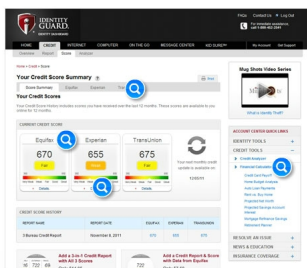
IDENTITY GUARD

FAQs | Contact Us | Log Out

Call Customer Service
1-800-452-2541

HOME | CREDIT | INTERNET | COMPUTER | ON THE GO | MESSAGE CENTER | MY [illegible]

Home > Credit > Credit

Your Credit Score Summary

Score Summary | Equifax | Experian | TransUnion

Print

Your Credit Scores

Your Credit Score History includes scores you have received over the last 12 months. These scores are available to you through 08/2013.

CURRENT CREDIT SCORE

| Equifax | Experian | TransUnion |
|---|---|---|
| 670 | 655 | 675 |
| Fair | Fair | Fair |
| Details | Details | Details |

Your next 3 months credit update is available on 12/05/11

CREDIT SCORE HISTORY

| REPORT NAME | REPORT DATE | EQUIFAX | EXPERIAN | TRANSUNION |
|---|---|---|---|---|
| 3 Bureau Credit Report | November 8, 2011 | 670 | 655 | 675 |

Add a 3-in-1 Credit Report & Score with Data from Equifax

Add a Credit Report & Score with Data from Equifax

Mug Shot Video Series

ACCOUNT CENTER QUICK LINKS

IDENTITY TOOLS

CREDIT TOOLS

Credit Analyzer

Financial Calculators

Credit Card Payoff
Savings Goal
Home Budget Calculator
Auto Loan Payments
Rent or Buy a House
Projected Net Worth
Projected Savings Account
Interest
Mortgage Refinance Savings
Retirement Planner

RESOURCE CENTER

NEWS & EDUCATION

INSURANCE COVERAGE